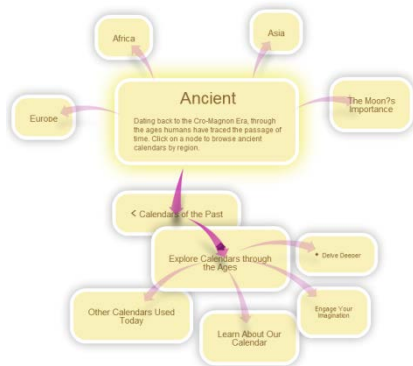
Africa

Asia

Ancient

Dating back to the Cro-Magnon Era, through the ages humans have traced the passage of time. Click on a node to browse ancient calendars by region.

Eurobe

The Moon?s Importance

< Calendars of the Past

Explore Calendars through the Ages

+ Delve Deeper

Engage Your Imagination

Other Calendars Used Today

Learn About Our Calendar